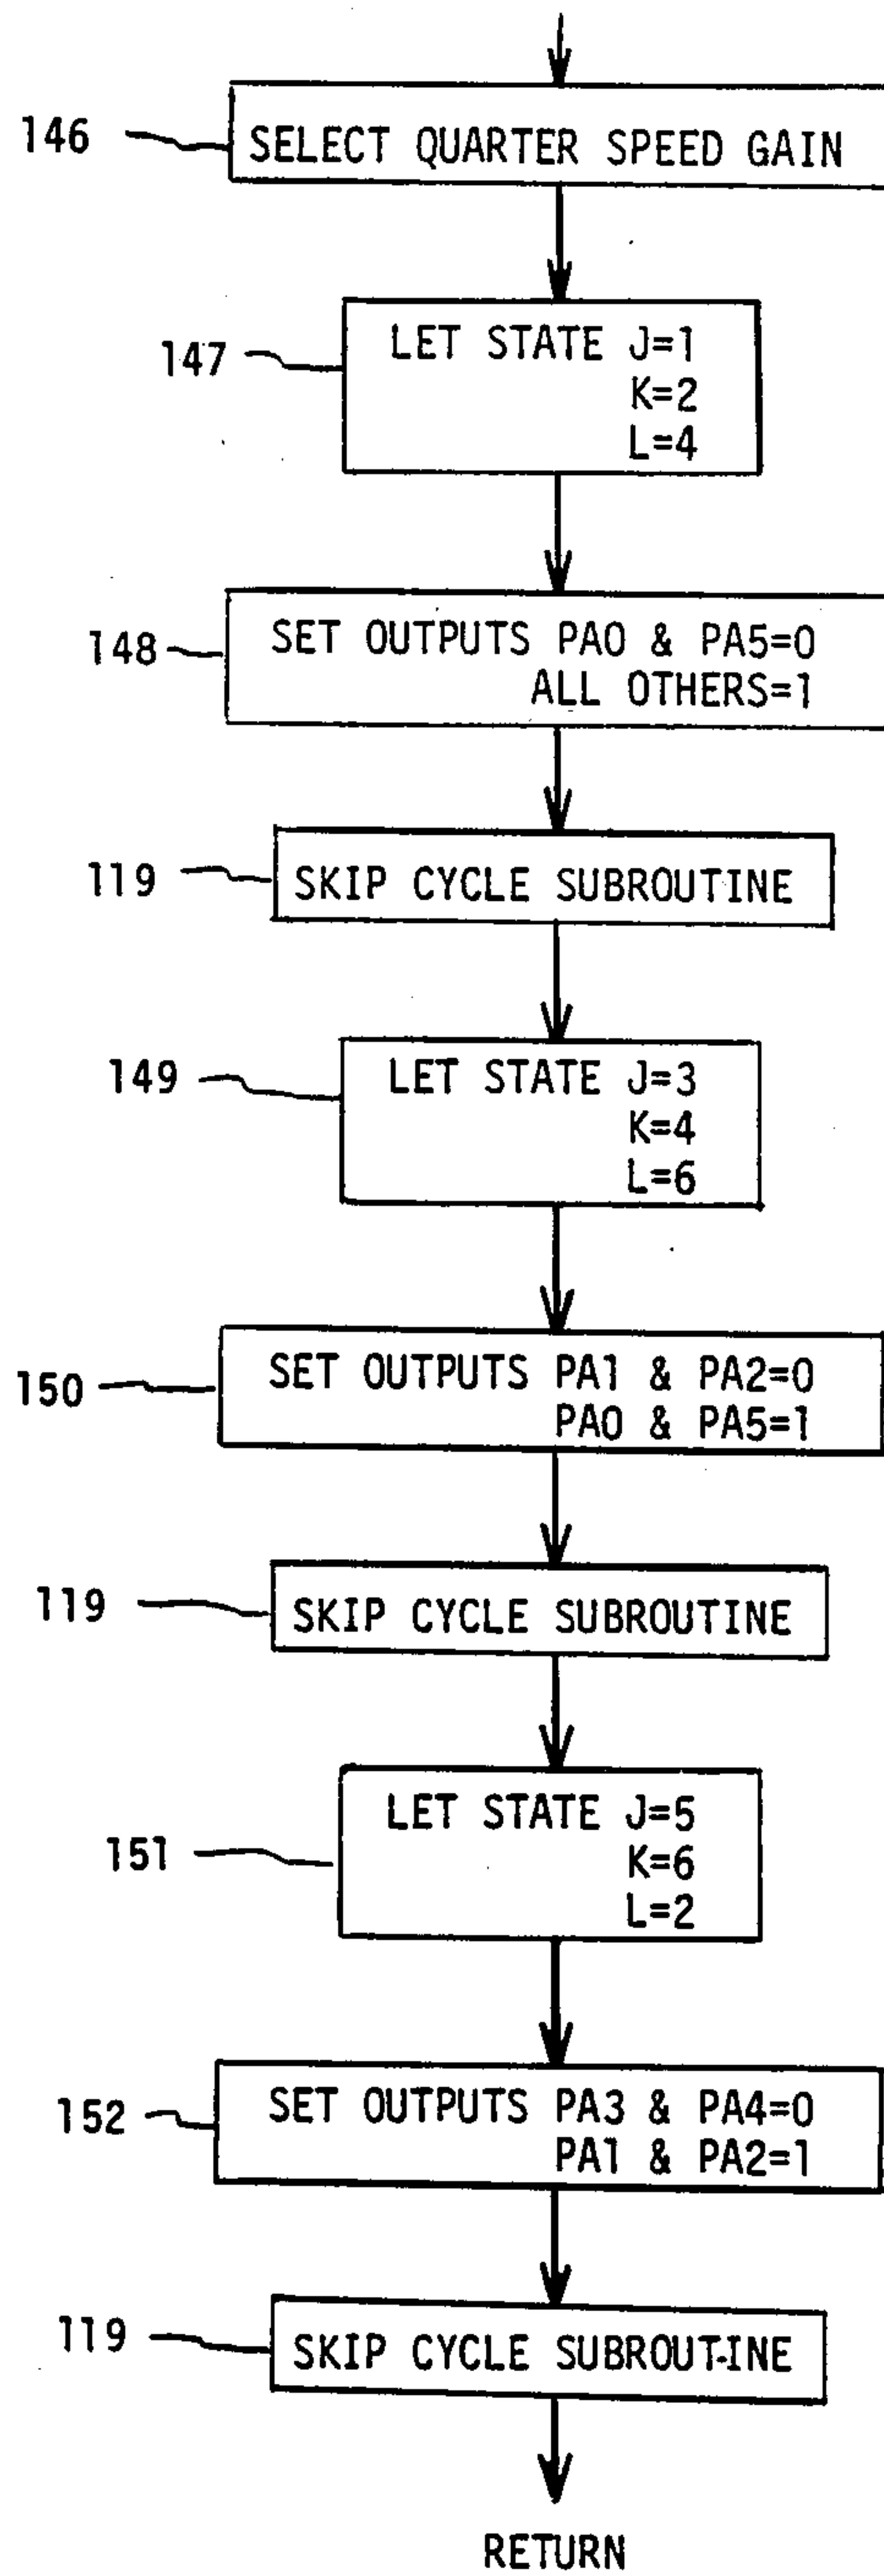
146 SELECT QUARTER SPEED GAIN

147 LET STATE J=1
K=2
L=4

148 SET OUTPUTS PA0 & PA5=0
ALL OTHERS=1

119 SKIP CYCLE SUBROUTINE

149 LET STATE J=3
K=4
L=6

150 SET OUTPUTS PA1 & PA2=0
PA0 & PA5=1

119 SKIP CYCLE SUBROUTINE

151 LET STATE J=5
K=6
L=2

152 SET OUTPUTS PA3 & PA4=0
PA1 & PA2=1

119 SKIP CYCLE SUBROUT-INE

RETURN